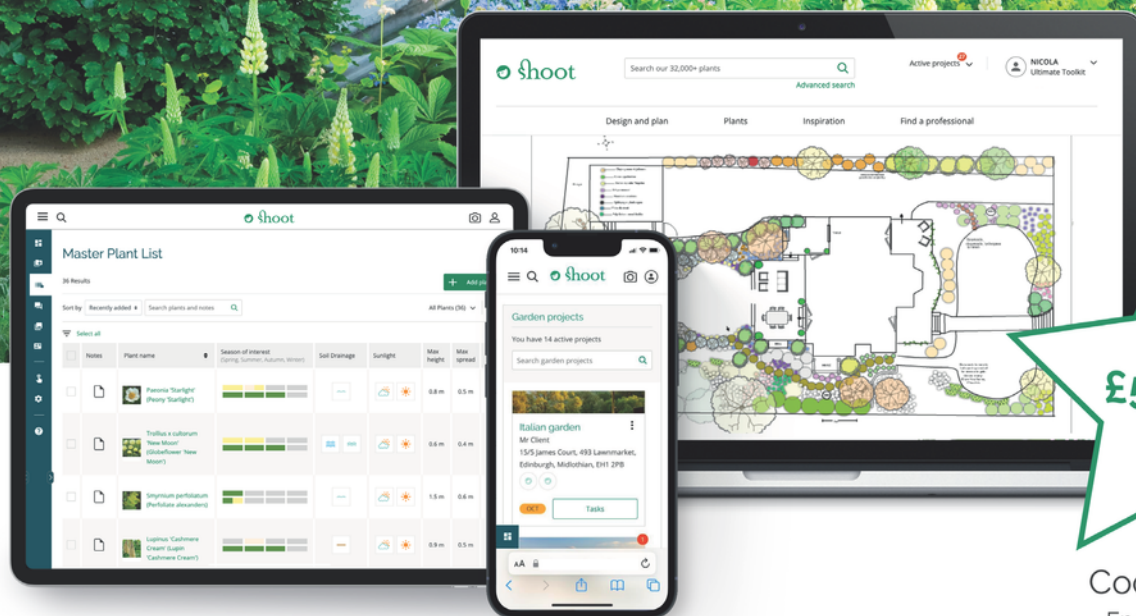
shoot

Search our 32,000+ plants

Advanced search

Active projects

NICOLA
Ultimate Toolkit

Design and plan

Plants

Inspiration

Find a professional

shoot

Master Plant List

36 Results

Add pl

Sort by Recently added

Search plants and notes

All Plants (36)

Select all

| | Notes | Plant name | Season of interest (Spring, Summer, Autumn, Winter) | Soil Drainage | Sunlight | Max height | Max spread |
|---|---|---|---|---|---|---|---|
| | | Paeonia 'Starlight' (Peony 'Starlight') | | | | 0.8 m | 0.5 m |
| | | Trollius x cultorum 'New Moon' (Globeflower 'New Moon') | | | | 0.6 m | 0.4 m |
| | | Smyrnium perfoliatum (Perfoliate alexanders) | | | | 1.5 m | 0.6 m |
| | | Lupinus 'Cashmere Cream' (Lupin 'Cashmere Cream') | | | | 0.9 m | 0.5 m |

10:14

shoot

Garden projects

You have 14 active projects

Search garden projects

Italian garden

Mr Client

15/5 James Court, 493 Lawnmarket, Edinburgh, Midlothian, EH1 2PB

OCT

Tasks

AA

£5

Co